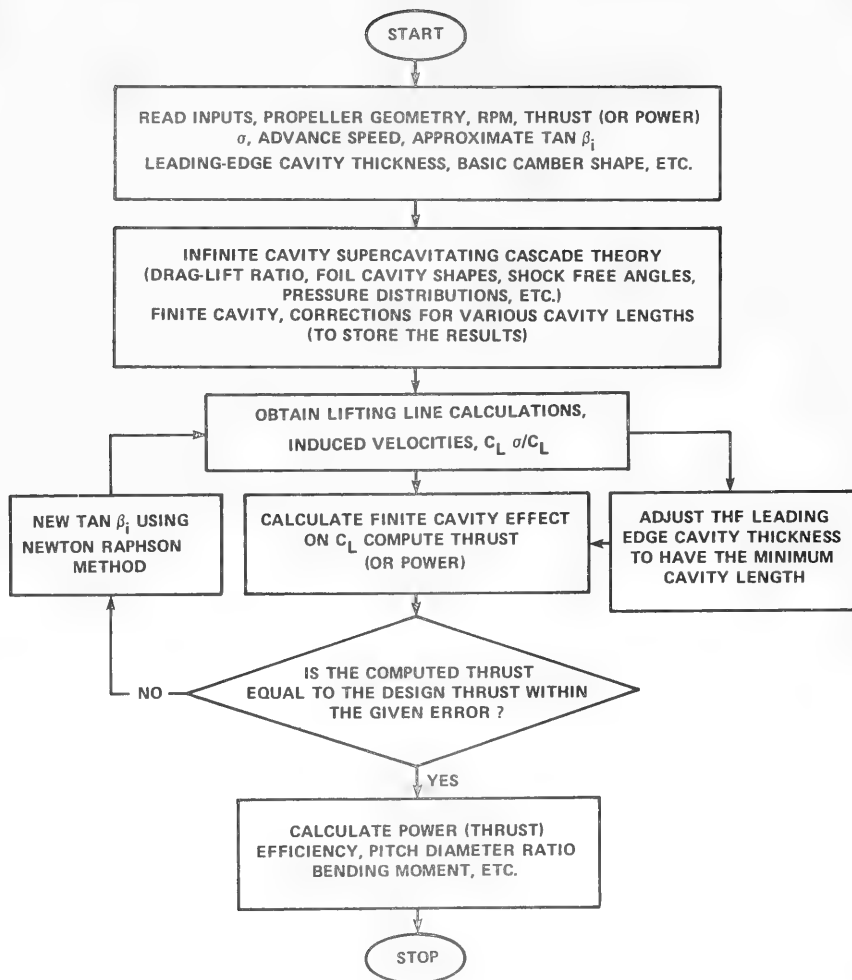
START

READ INPUTS, PROPELLER GEOMETRY, RPM, THRUST (OR POWER) $\sigma$, ADVANCE SPEED, APPROXIMATE TAN $\beta_i$ LEADING-EDGE CAVITY THICKNESS, BASIC CAMBER SHAPE, ETC.

INFINITE CAVITY SUPERCAVITATING CASCADE THEORY (DRAG-LIFT RATIO, FOIL CAVITY SHAPES, SHOCK FREE ANGLES, PRESSURE DISTRIBUTIONS, ETC.) FINITE CAVITY, CORRECTIONS FOR VARIOUS CAVITY LENGTHS (TO STORE THE RESULTS)

OBTAIN LIFTING LINE CALCULATIONS, INDUCED VELOCITIES, $C_L$ $\sigma/C_L$

NEW TAN $\beta_i$ USING NEWTON RAPHSON METHOD

CALCULATE FINITE CAVITY EFFECT ON $C_L$ COMPUTE THRUST (OR POWER)

ADJUST THF LEADING EDGE CAVITY THICKNESS TO HAVE THE MINIMUM CAVITY LENGTH

IS THE COMPUTED THRUST EQUAL TO THE DESIGN THRUST WITHIN THE GIVEN ERROR ?

NO

YES

CALCULATE POWER (THRUST) EFFICIENCY, PITCH DIAMETER RATIO BENDING MOMENT, ETC.

STOP